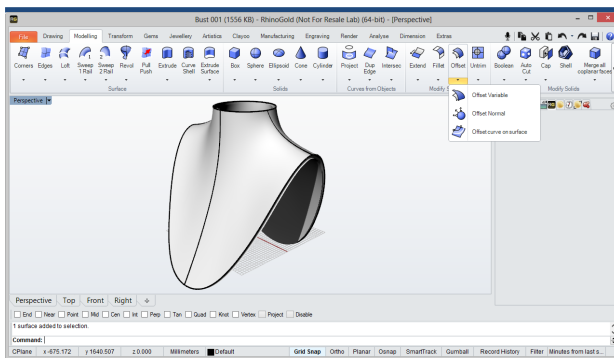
Bust 001 (1556 KB) - RhinoGold (Not For Resale Lab) (64-bit) - [Perspective]

File Drawing Modelling Transform Gems Jewellery Artistics Clayoo Modelling Engraving Render Analyse Dimension Extras

Corners Edges Loft Sweep 1 Rail Sweep 2 Rail Revol Pull Push Extrude Curve Shell Extrude Surface Box Sphere Ellipsoid Cone Cylinder Project Dup Edge Intersec Extend Fillet Offset Untrim Boolean Auto Cut Cap Shell Merge all coplanar faces

Surface Solids Curves from Objects Modify S Modify Solids

Perspective

Offset Variable
Offset Normal
Offset curve on surface

Perspective Top Front Right

End Near Point Mid Cen Int Perp Tan Quad Knot Vertex Project Disable

1 surface added to selection.

Command:

CPlane x -675.172 y 1640.507 z 0.000 Millimeters Default Grid Snap Ortho Planar Osnap SmartTrack Gumball Record History Filter Minutes from last s